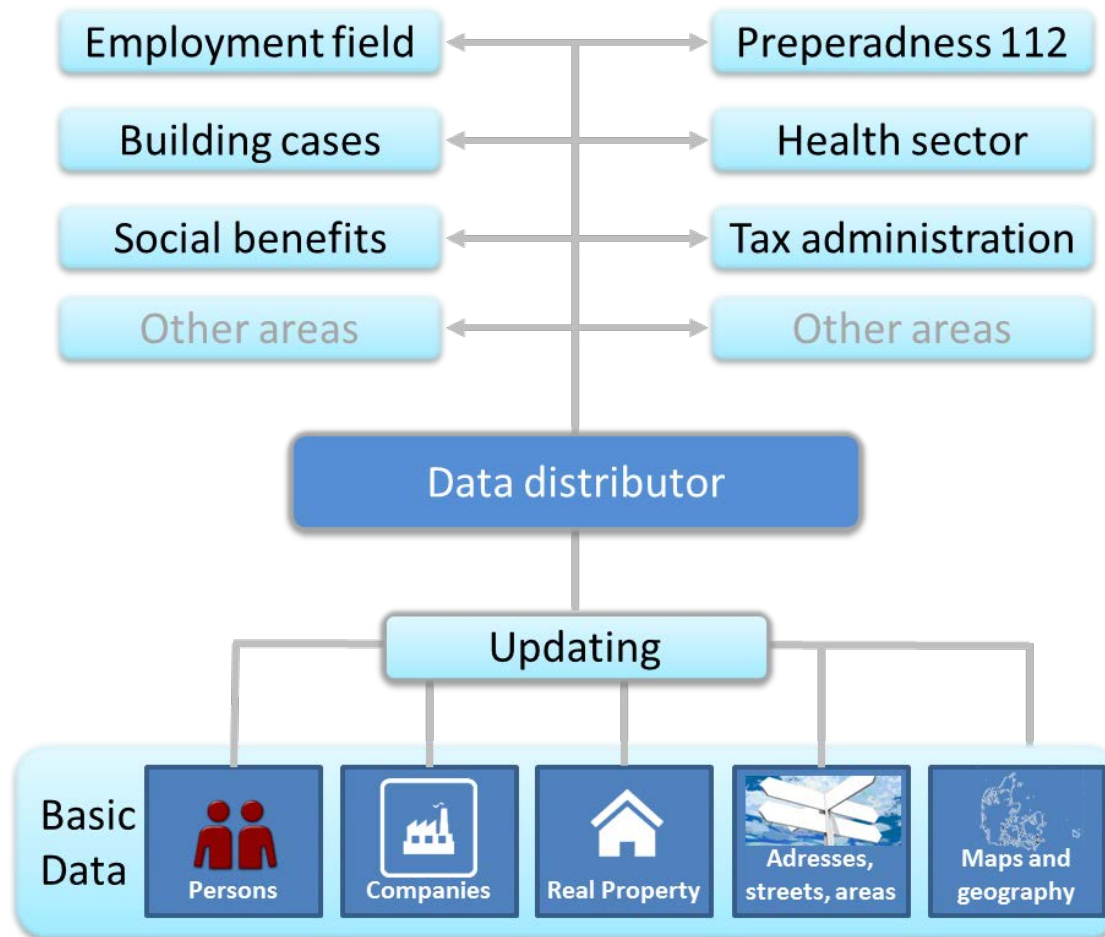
Employment field

Preperadness 112

Building cases

Health sector

Social benefits

Tax administration

Other areas

Other areas

Data distributor

Updating

Basic Data

Persons

Companies

Real Property

Adresses, streets, areas

Maps and geography